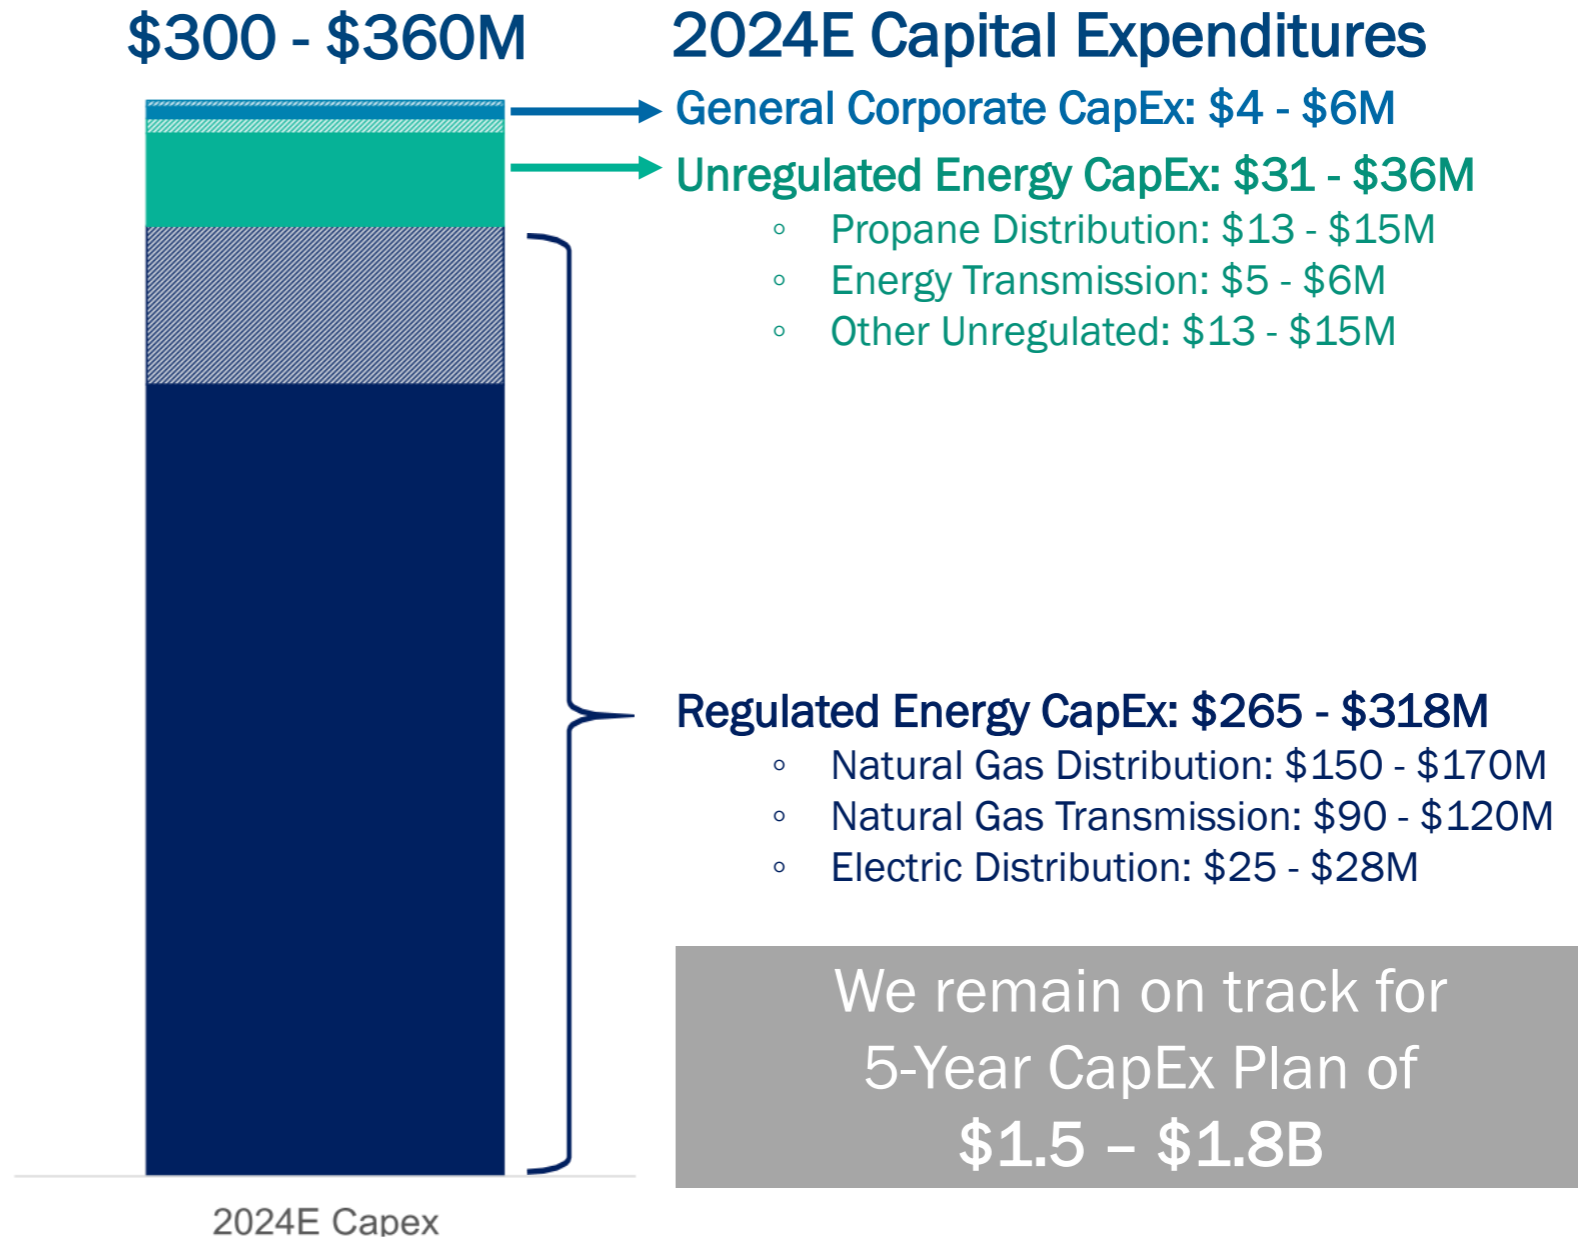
$300 - $360M

2024E Capital Expenditures

General Corporate CapEx: $4 - $6M

Unregulated Energy CapEx: $31 - $36M
◦ Propane Distribution: $13 - $15M
◦ Energy Transmission: $5 - $6M
◦ Other Unregulated: $13 - $15M

Regulated Energy CapEx: $265 - $318M
◦ Natural Gas Distribution: $150 - $170M
◦ Natural Gas Transmission: $90 - $120M
◦ Electric Distribution: $25 - $28M

We remain on track for 5-Year CapEx Plan of $1.5 – $1.8B

2024E Capex